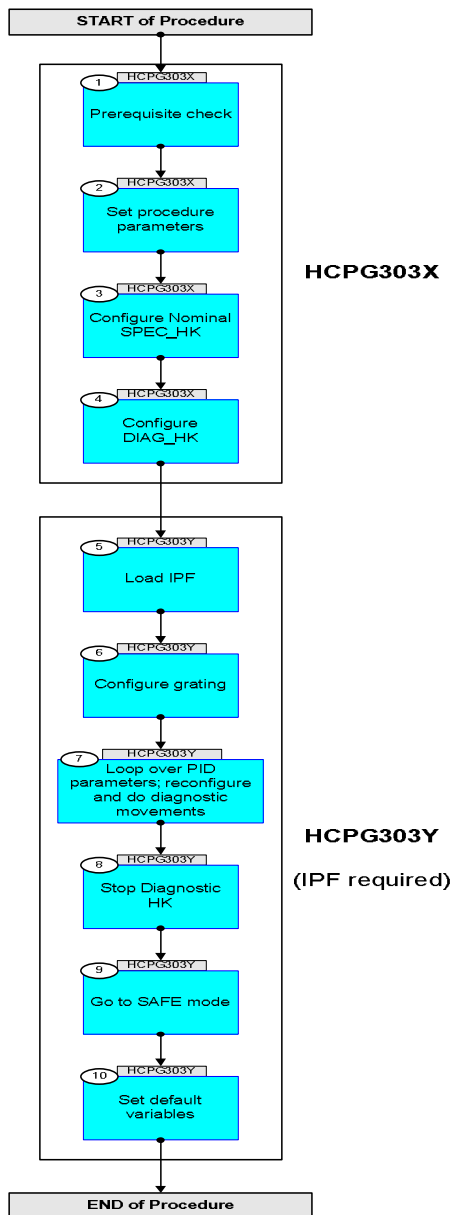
START of Procedure

1 HCPG303X
Prerequisite check

2 HCPG303X
Set procedure parameters

3 HCPG303X
Configure Nominal SPEC_HK

4 HCPG303X
Configure DIAG_HK

HCPG303X

5 HCPG303Y
Load IPF

6 HCPG303Y
Configure grating

7 HCPG303Y
Loop over PID parameters; reconfigure and do diagnostic movements

8 HCPG303Y
Stop Diagnostic HK

9 HCPG303Y
Go to SAFE mode

10 HCPG303Y
Set default variables

HCPG303Y

(IPF required)

END of Procedure